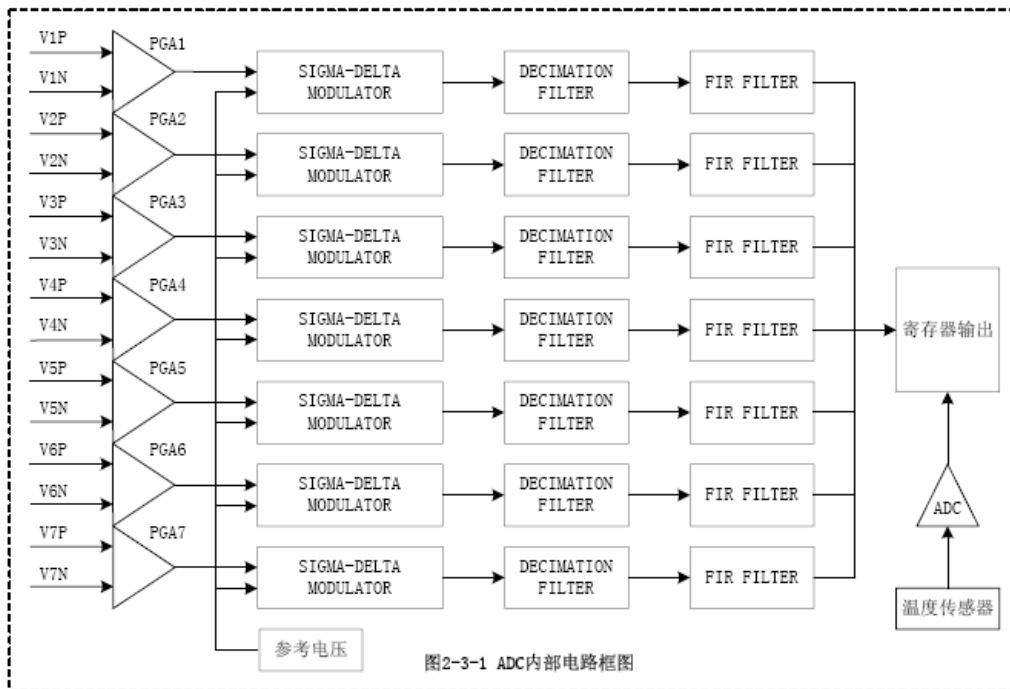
V1P
V1N
PGA1
V2P
V2N
PGA2
V3P
V3N
PGA3
V4P
V4N
PGA4
V5P
V5N
PGA5
V6P
V6N
PGA6
V7P
V7N
PGA7

SIGMA-DELTA MODULATOR
DECIMATION FILTER
FIR FILTER

SIGMA-DELTA MODULATOR
DECIMATION FILTER
FIR FILTER

SIGMA-DELTA MODULATOR
DECIMATION FILTER
FIR FILTER

SIGMA-DELTA MODULATOR
DECIMATION FILTER
FIR FILTER

SIGMA-DELTA MODULATOR
DECIMATION FILTER
FIR FILTER

SIGMA-DELTA MODULATOR
DECIMATION FILTER
FIR FILTER

SIGMA-DELTA MODULATOR
DECIMATION FILTER
FIR FILTER

寄存器输出
ADC
温度传感器
参考电压

图2-3-1 ADC内部电路框图